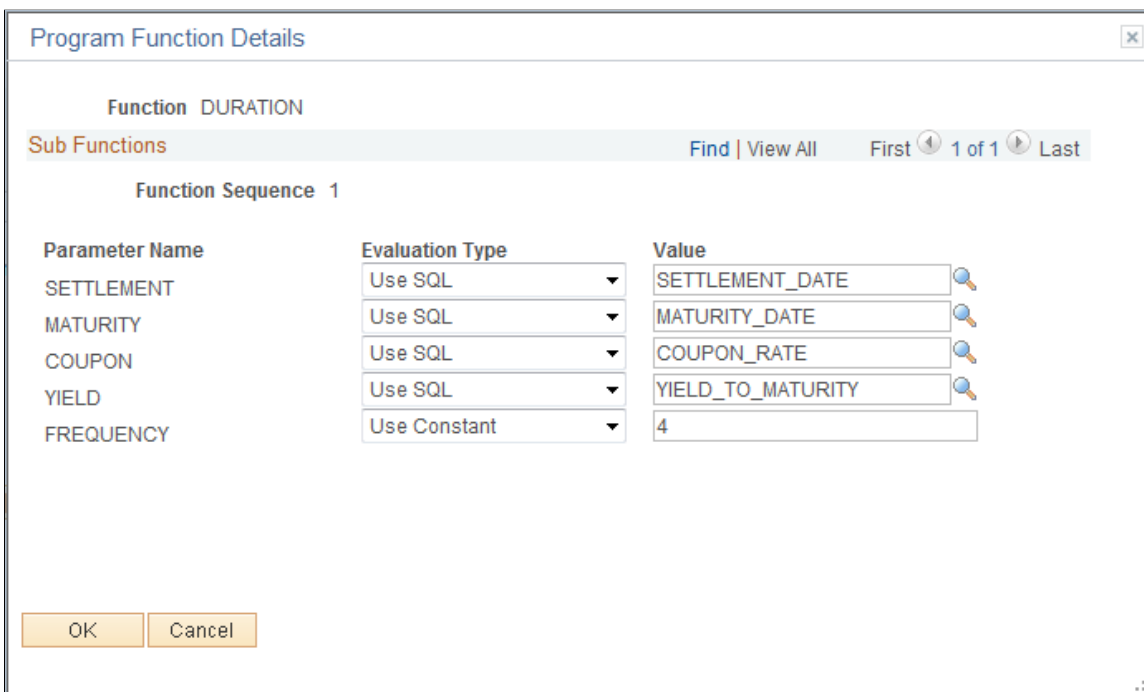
Program Function Details

×

Function DURATION

Sub Functions

Find | View All First 1 of 1 Last

Function Sequence 1

| Parameter Name | Evaluation Type | Value |
|---|---|---|
| SETTLEMENT | Use SQL | SETTLEMENT_DATE |
| MATURITY | Use SQL | MATURITY_DATE |
| COUPON | Use SQL | COUPON_RATE |
| YIELD | Use SQL | YIELD_TO_MATURITY |
| FREQUENCY | Use Constant | 4 |

OK Cancel